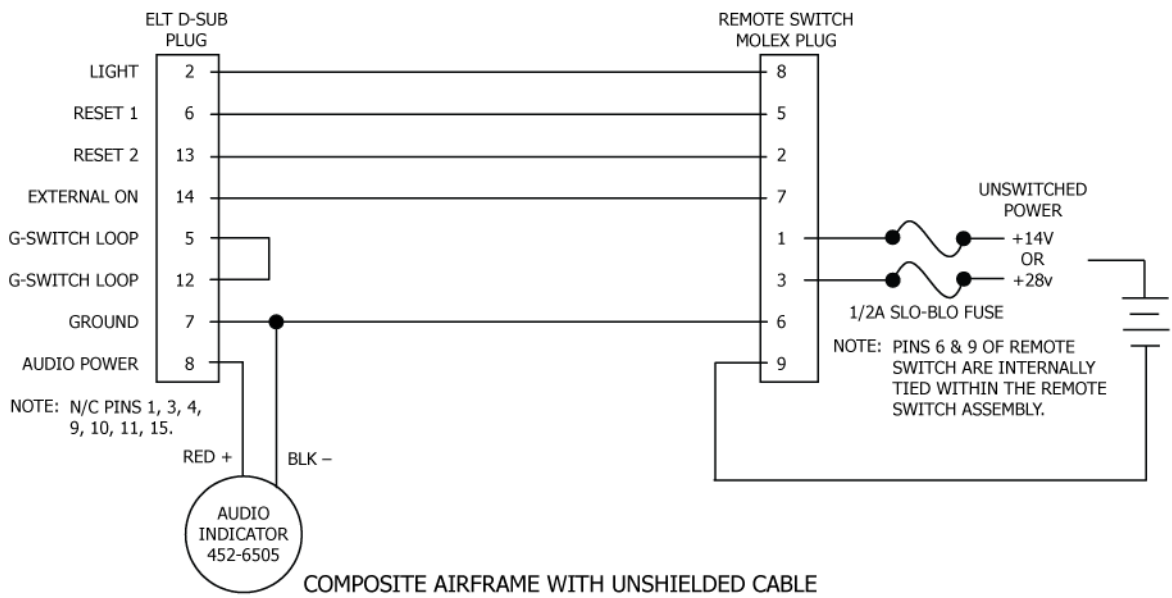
ELT D-SUB PLUG

LIGHT 2
RESET 1 6
RESET 2 13
EXTERNAL ON 14
G-SWITCH LOOP 5
G-SWITCH LOOP 12
GROUND 7
AUDIO POWER 8

NOTE: N/C PINS 1, 3, 4, 9, 10, 11, 15.

REMOTE SWITCH MOLEX PLUG

8
5
2
7
1
3
6
9

UNSWITCHED POWER

+14V OR +28v

1/2A SLO-BLO FUSE

NOTE: PINS 6 & 9 OF REMOTE SWITCH ARE INTERNALLY TIED WITHIN THE REMOTE SWITCH ASSEMBLY.

RED +

BLK –

AUDIO INDICATOR 452-6505

COMPOSITE AIRFRAME WITH UNSHIELDED CABLE